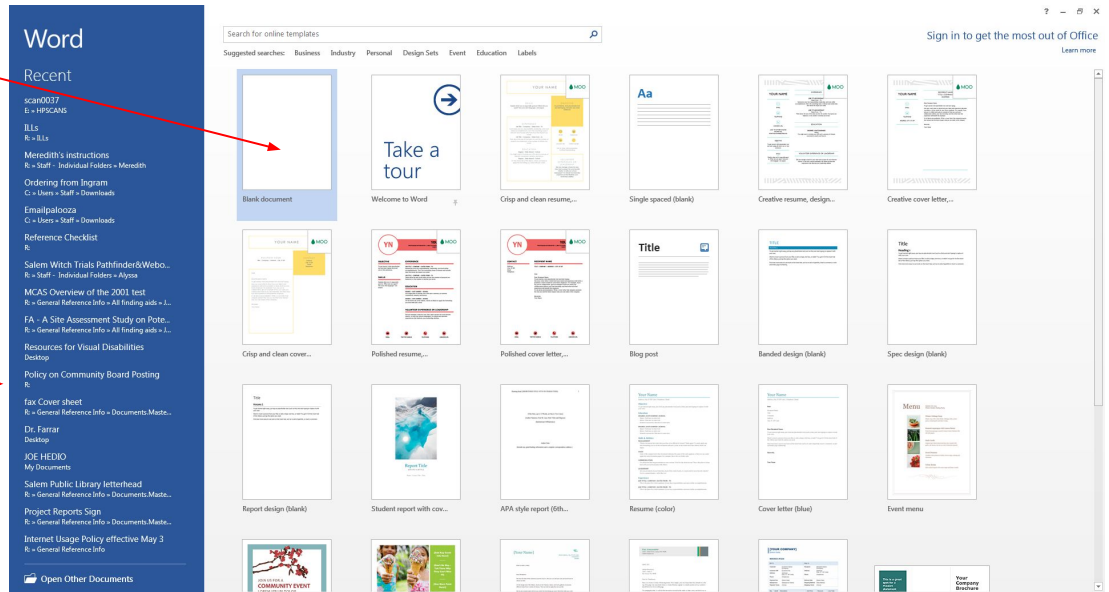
Word

Recent

scan0037
E: » HPSCANS

ILLs
R: » ILLs

Meredith's instructions
R: » Staff - Individual Folders » Meredith

Ordering from Ingram
C: » Users » Staff » Downloads

Emailpalooza
C: » Users » Staff » Downloads

Reference Checklist
R:

Salem Witch Trials Pathfinder&Webo...
R: » Staff - Individual Folders » Alyssa

MCAS Overview of the 2001 test
R: » General Reference Info » All finding aids » J...

FA - A Site Assessment Study on Pote...
R: » General Reference Info » All finding aids » J...

Resources for Visual Disabilities
Desktop

Policy on Community Board Posting
R:

fax Cover sheet
R: » General Reference Info » Documents.Maste...

Dr. Farrar
Desktop

JOE HEDIO
My Documents

Salem Public Library letterhead
R: » General Reference Info » Documents.Maste...

Project Reports Sign
R: » General Reference Info » Documents.Maste...

Internet Usage Policy effective May 3
R: » General Reference Info

Open Other Documents

Search for online templates

Suggested searches: Business Industry Personal Design Sets Event Education Labels

? – ✕

Sign in to get the most out of Office
Learn more

Blank document

Take a tour

Welcome to Word

YOUR NAME MOO

Crisp and clean resume,...

Aa

Single spaced (blank)

YOUR NAME MOO

Creative resume, design...

YOUR NAME MOO

Creative cover letter,...

YOUR NAME MOO

Crisp and clean cover...

YN MOO

Polished resume,...

YN MOO

Polished cover letter,...

Title

Blog post

Title

Banded design (blank)

Title

Heading 1

Spec design (blank)

Title

Heading 1

Report design (blank)

Report Title

Student report with cov...

APA style report (6th...

Your Name

Resume (color)

Your Name

Cover letter (blue)

Menu

Event menu

JOIN US FOR A COMMUNITY EVENT

[Your Name]

[YOUR COMPANY]

Your Company Brochure